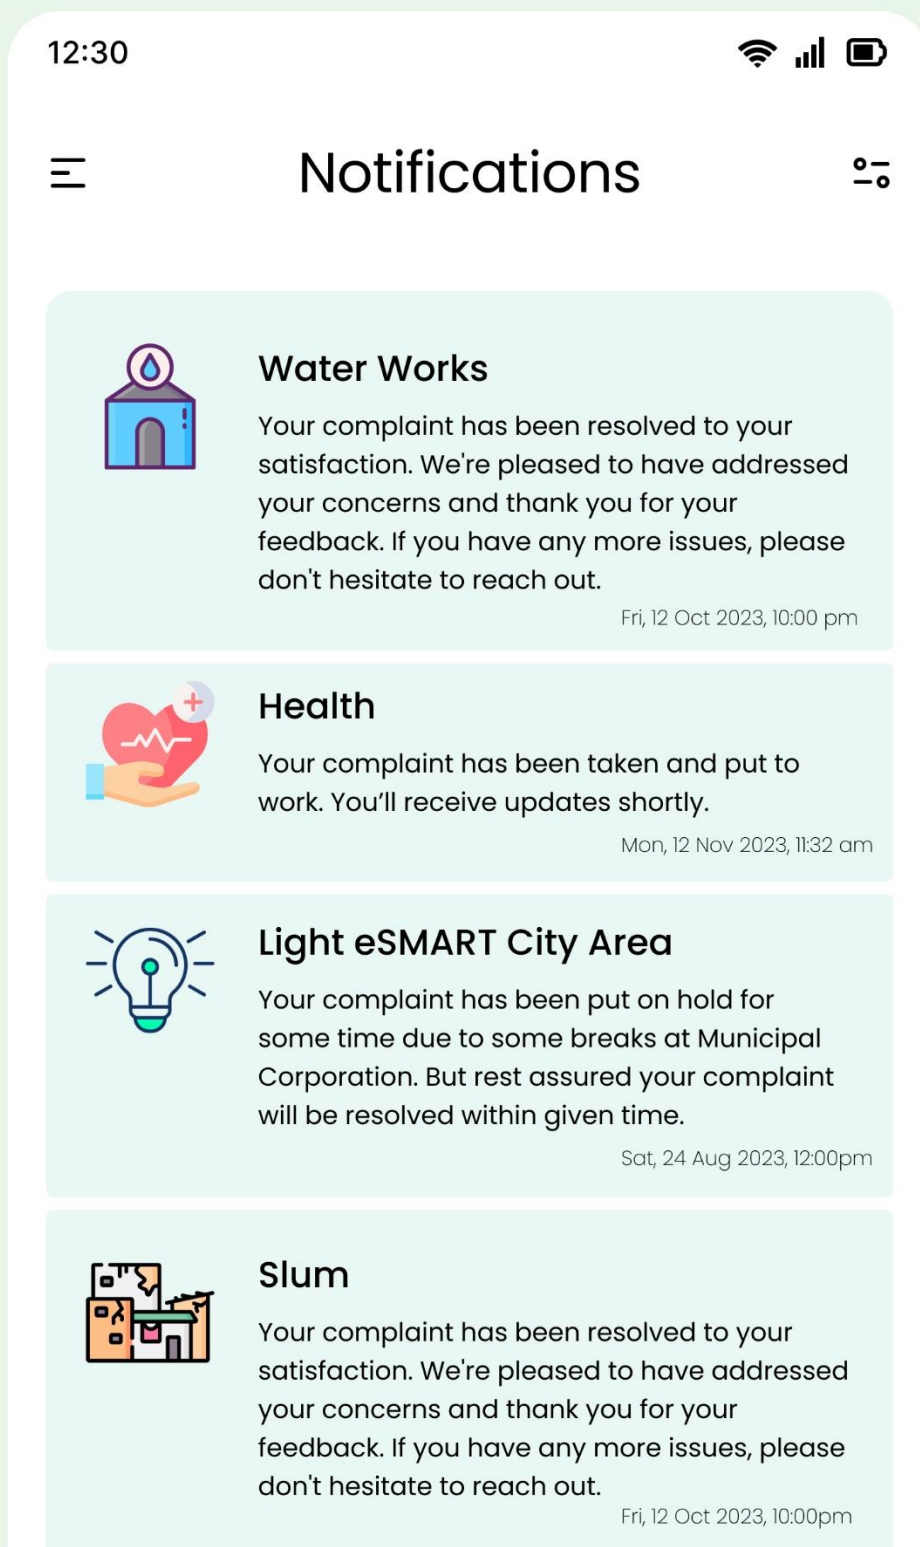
12:30

Notifications

Water Works

Your complaint has been resolved to your satisfaction. We're pleased to have addressed your concerns and thank you for your feedback. If you have any more issues, please don't hesitate to reach out.

Fri, 12 Oct 2023, 10:00 pm

Health

Your complaint has been taken and put to work. You'll receive updates shortly.

Mon, 12 Nov 2023, 11:32 am

Light eSMART City Area

Your complaint has been put on hold for some time due to some breaks at Municipal Corporation. But rest assured your complaint will be resolved within given time.

Sat, 24 Aug 2023, 12:00pm

Slum

Your complaint has been resolved to your satisfaction. We're pleased to have addressed your concerns and thank you for your feedback. If you have any more issues, please don't hesitate to reach out.

Fri, 12 Oct 2023, 10:00pm